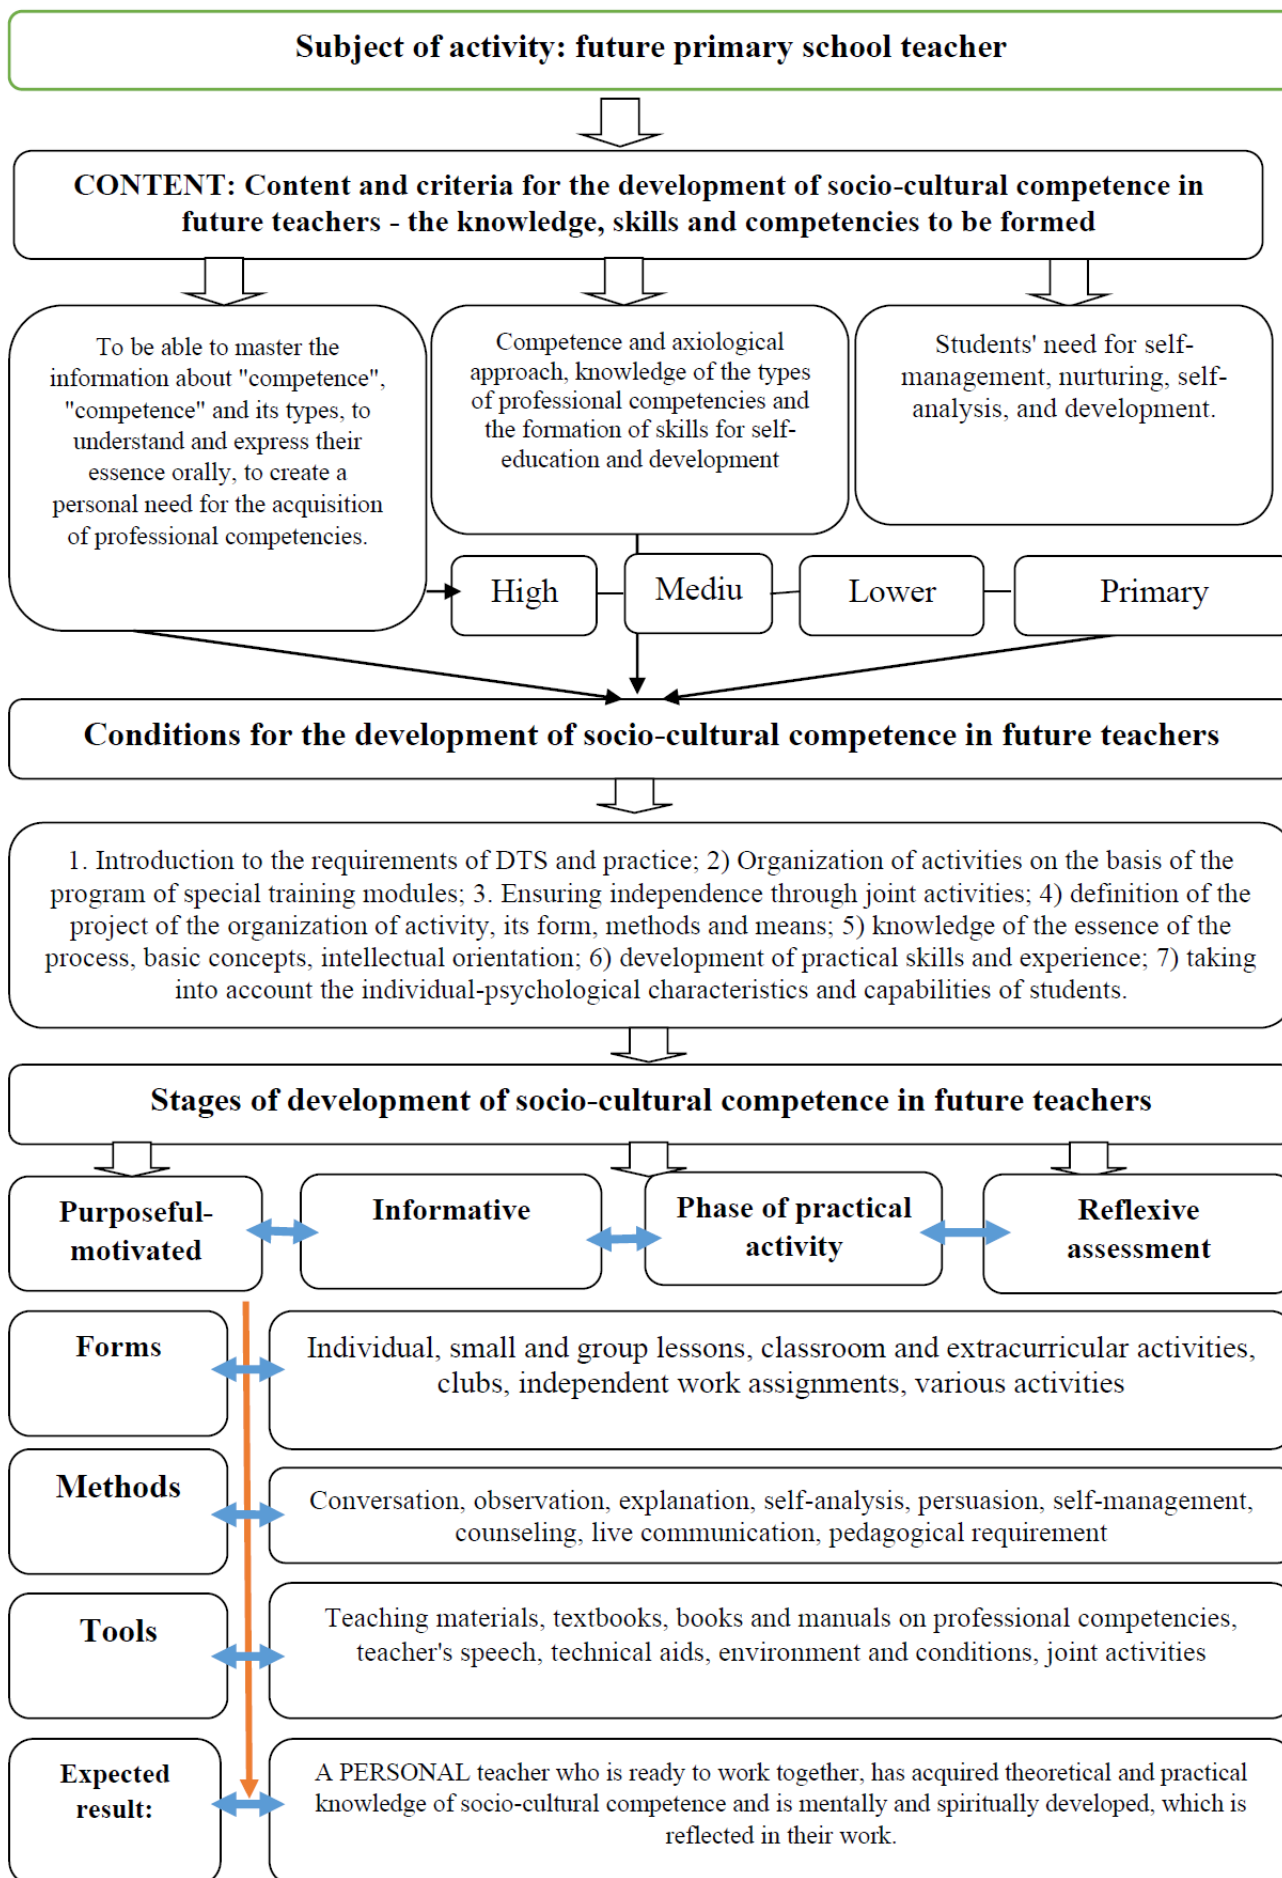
Subject of activity: future primary school teacher

CONTENT: Content and criteria for the development of socio-cultural competence in future teachers - the knowledge, skills and competencies to be formed

To be able to master the information about "competence", "competence" and its types, to understand and express their essence orally, to create a personal need for the acquisition of professional competencies.

Competence and axiological approach, knowledge of the types of professional competencies and the formation of skills for self-education and development

Students' need for self-management, nurturing, self-analysis, and development.

High

Mediu

Lower

Primary

Conditions for the development of socio-cultural competence in future teachers

1. Introduction to the requirements of DTS and practice; 2) Organization of activities on the basis of the program of special training modules; 3. Ensuring independence through joint activities; 4) definition of the project of the organization of activity, its form, methods and means; 5) knowledge of the essence of the process, basic concepts, intellectual orientation; 6) development of practical skills and experience; 7) taking into account the individual-psychological characteristics and capabilities of students.

Stages of development of socio-cultural competence in future teachers

Purposeful-motivated

Informative

Phase of practical activity

Reflexive assessment

Forms

Individual, small and group lessons, classroom and extracurricular activities, clubs, independent work assignments, various activities

Methods

Conversation, observation, explanation, self-analysis, persuasion, self-management, counseling, live communication, pedagogical requirement

Tools

Teaching materials, textbooks, books and manuals on professional competencies, teacher's speech, technical aids, environment and conditions, joint activities

Expected result:

A PERSONAL teacher who is ready to work together, has acquired theoretical and practical knowledge of socio-cultural competence and is mentally and spiritually developed, which is reflected in their work.